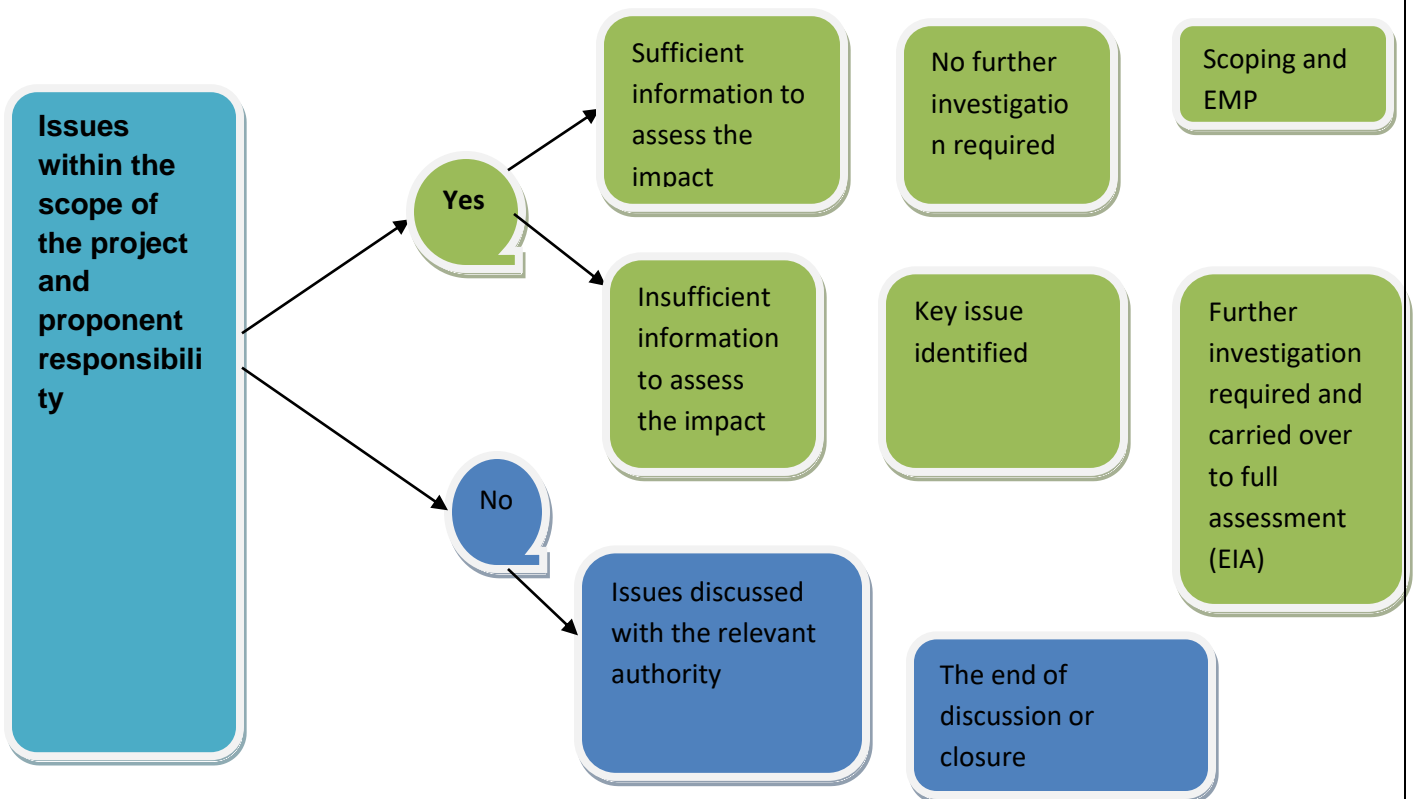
Issues within the scope of the project and proponent responsibility

Yes

Sufficient information to assess the impact

No further investigation required

Scoping and EMP

Insufficient information to assess the impact

Key issue identified

Further investigation required and carried over to full assessment (EIA)

No

Issues discussed with the relevant authority

The end of discussion or closure